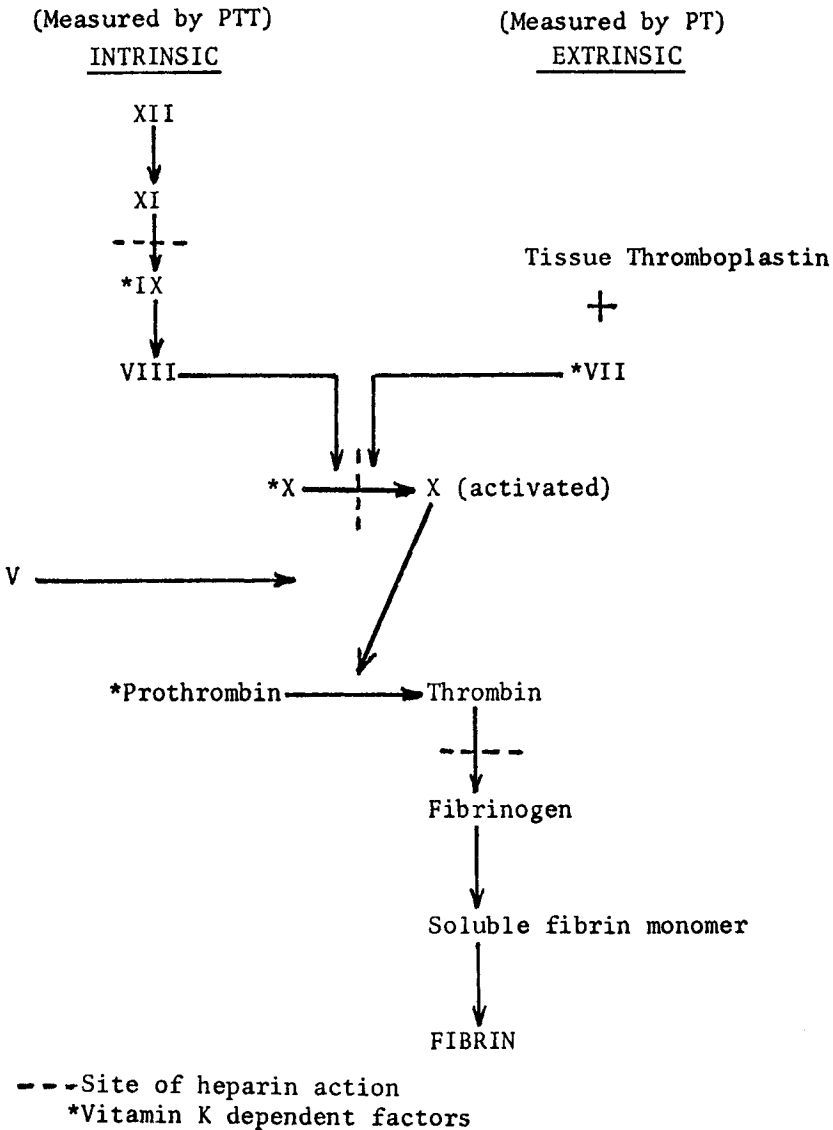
(Measured by PTT)
INTRINSIC

(Measured by PT)
EXTRINSIC

XII

XI

*IX

Tissue Thromboplastin

+

VIII

*VII

*X

X (activated)

V

*Prothrombin

Thrombin

Fibrinogen

Soluble fibrin monomer

FIBRIN

---Site of heparin action
*Vitamin K dependent factors